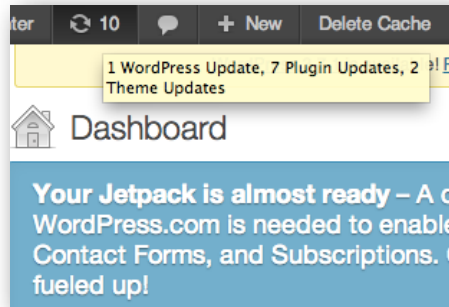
ter 10 + New Delete Cache

1 WordPress Update, 7 Plugin Updates, 2 Theme Updates

e! F

Dashboard

Your Jetpack is almost ready – A c WordPress.com is needed to enable Contact Forms, and Subscriptions. fueled up!